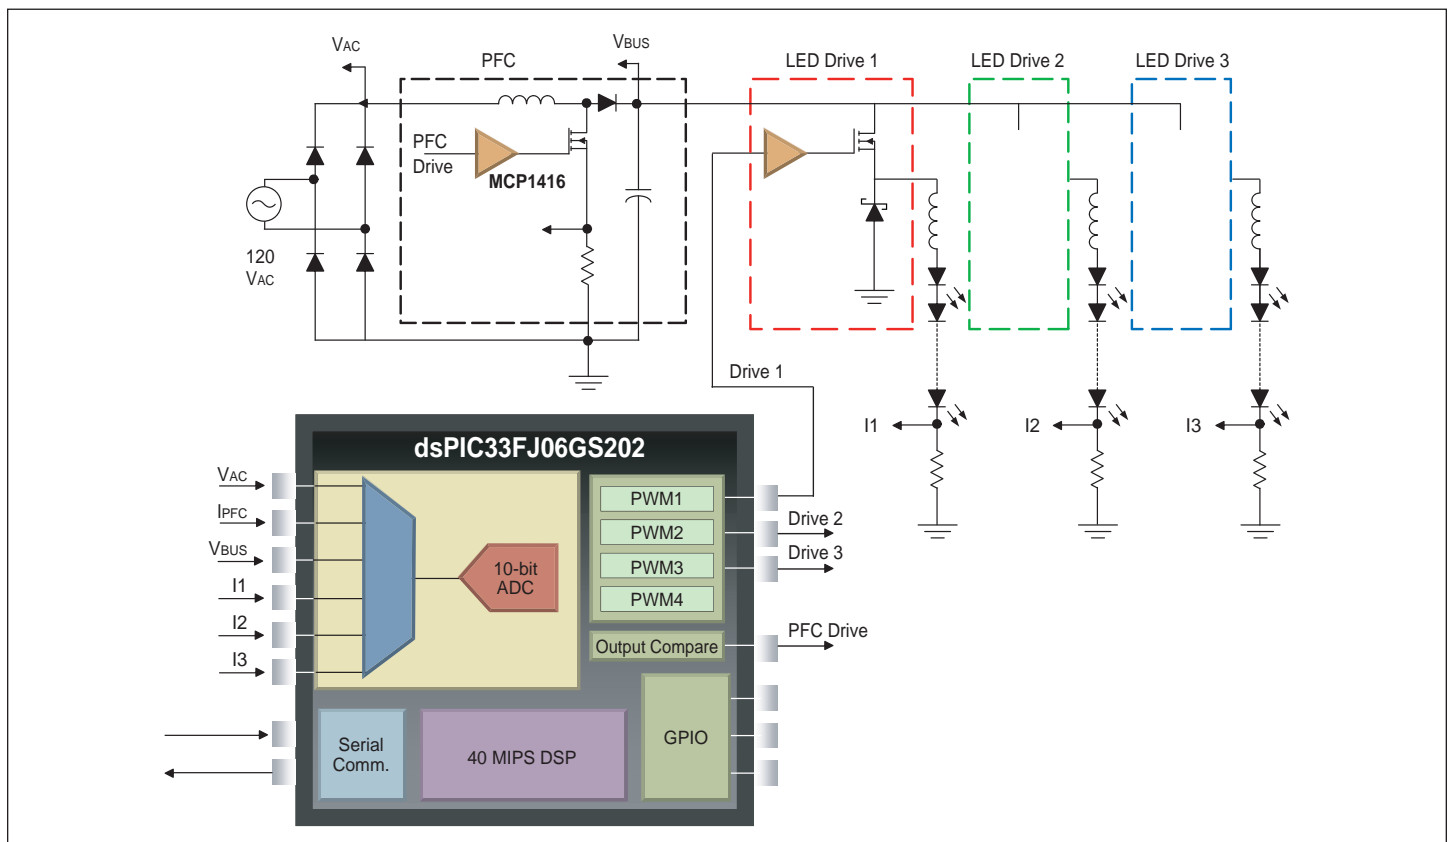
VAC

PFC

VBUS

LED Drive 1

LED Drive 2

LED Drive 3

PFC Drive

MCP1416

120 VAC

Drive 1

I1

I2

I3

dsPIC33FJ06GS202

VAC

IPFC

VBUS

I1

I2

I3

10-bit ADC

PWM1

PWM2

PWM3

PWM4

Drive 2

Drive 3

Output Compare

PFC Drive

Serial Comm.

40 MIPS DSP

GPIO